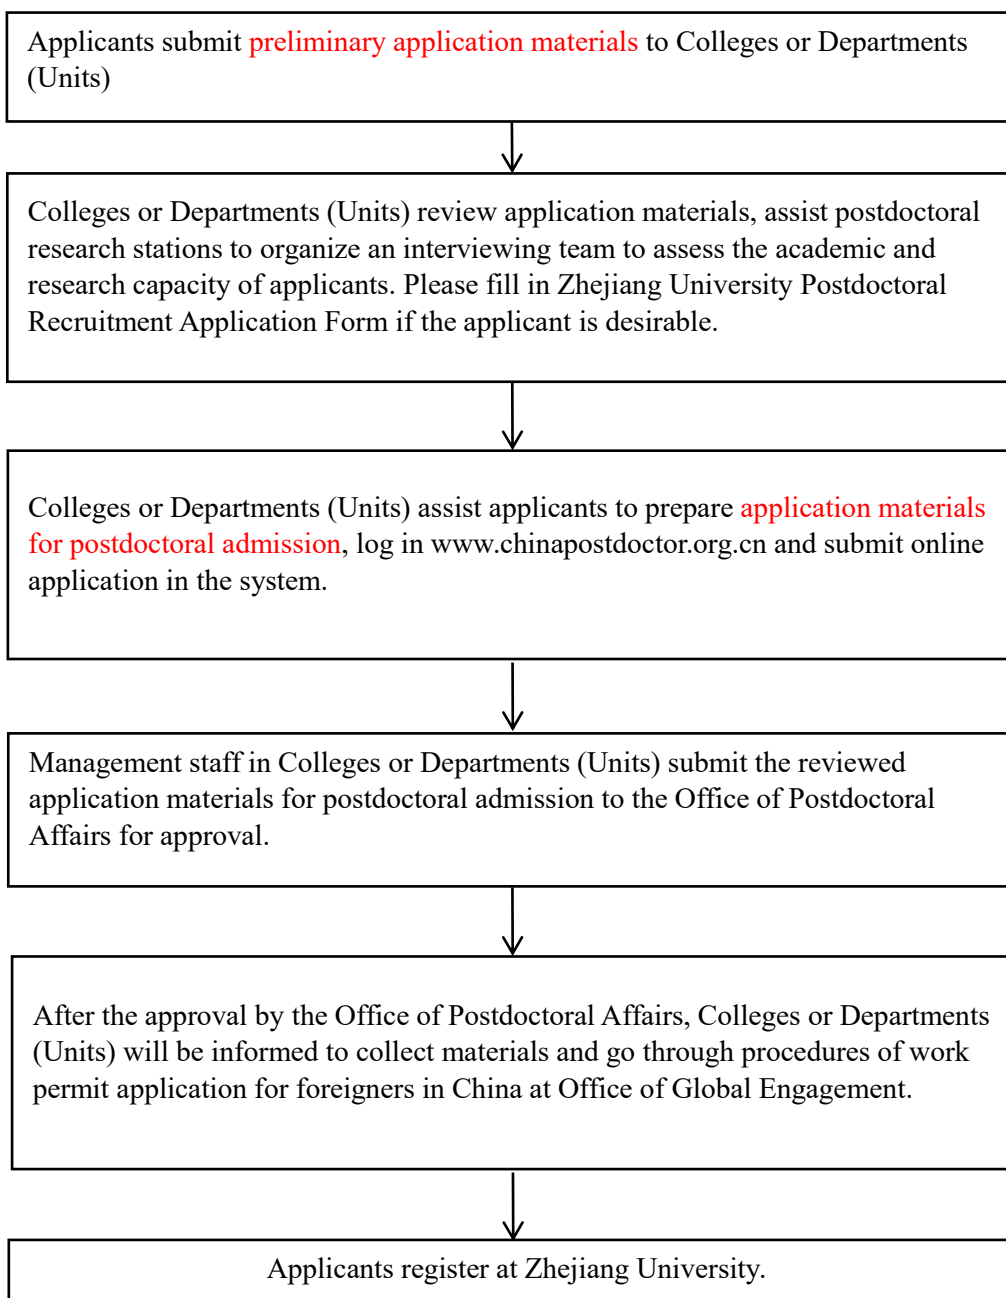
Applicants submit preliminary application materials to Colleges or Departments (Units)

Colleges or Departments (Units) review application materials, assist postdoctoral research stations to organize an interviewing team to assess the academic and research capacity of applicants. Please fill in Zhejiang University Postdoctoral Recruitment Application Form if the applicant is desirable.

Colleges or Departments (Units) assist applicants to prepare application materials for postdoctoral admission, log in www.chinapostdoctor.org.cn and submit online application in the system.

Management staff in Colleges or Departments (Units) submit the reviewed application materials for postdoctoral admission to the Office of Postdoctoral Affairs for approval.

After the approval by the Office of Postdoctoral Affairs, Colleges or Departments (Units) will be informed to collect materials and go through procedures of work permit application for foreigners in China at Office of Global Engagement.

Applicants register at Zhejiang University.